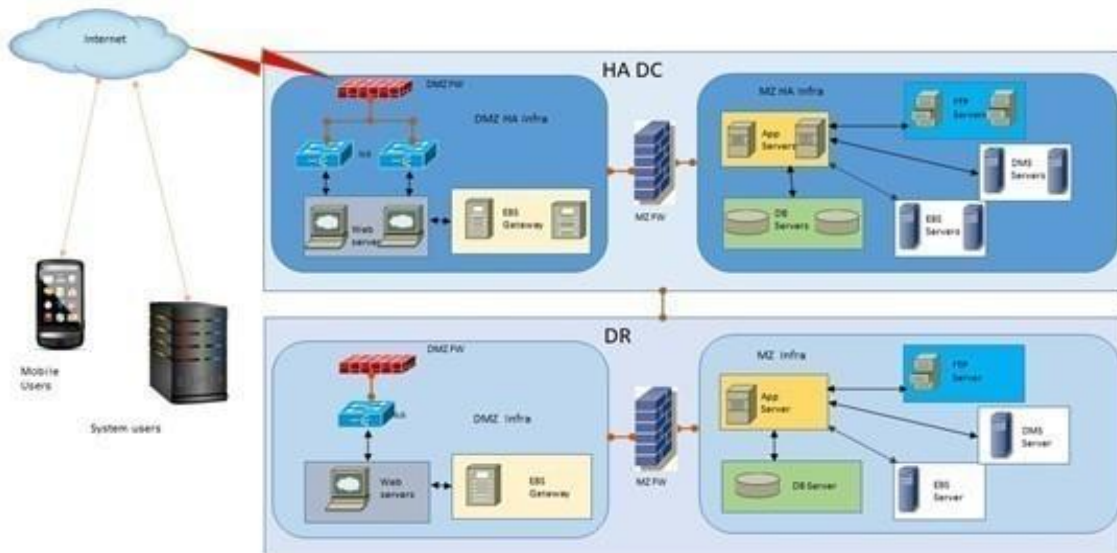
Internet

HA DC

DMZ FW

DMZ HA Infra

SW

Web servers

EBS Gateway

MZ FW

MZ HA Infra

App Servers

FTP Servers

DMS Servers

DB Servers

EBS Servers

Mobile Users

System users

DR

DMZ FW

SW

DMZ Infra

Web servers

EBS Gateway

MZ FW

MZ Infra

App Server

FTP Server

DMS Server

DB Server

EBS Server